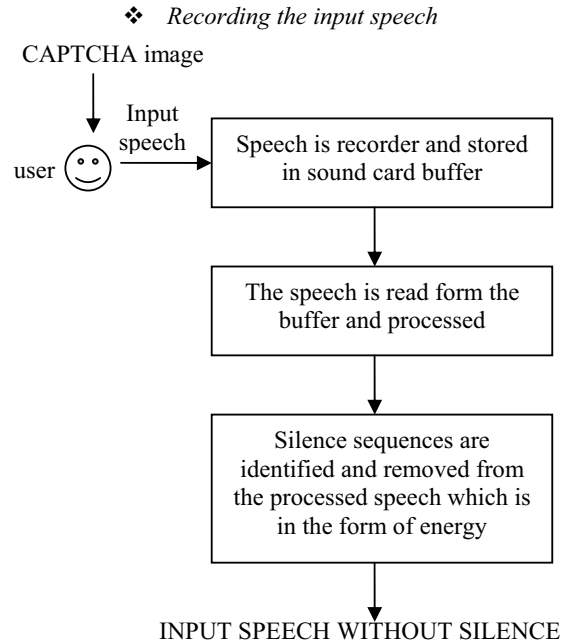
❖ Recording the input speech

CAPTCHA image

user

Input speech

Speech is recorder and stored in sound card buffer

The speech is read form the buffer and processed

Silence sequences are identified and removed from the processed speech which is in the form of energy

INPUT SPEECH WITHOUT SILENCE